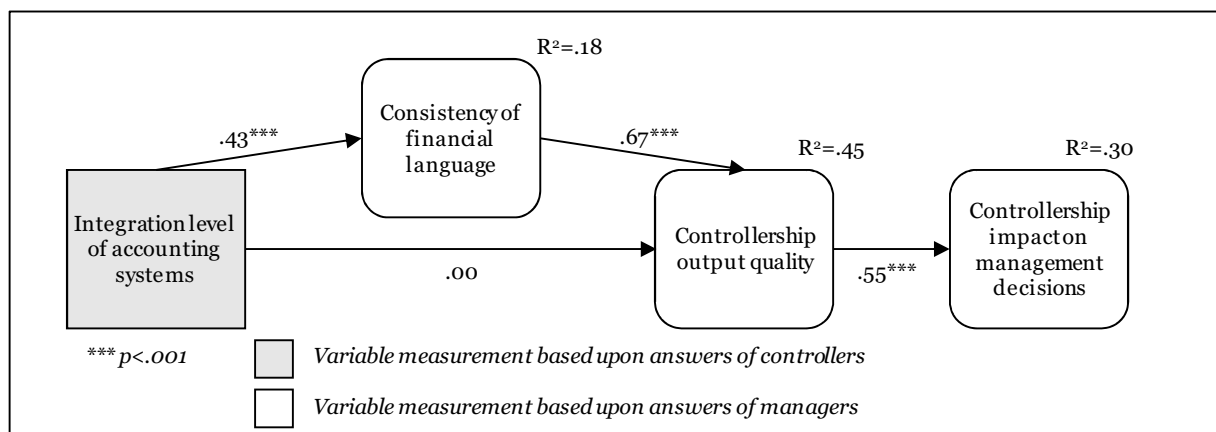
$R^2$=.18

Consistency of financial language

.43***

.67***

$R^2$=.45

$R^2$=.30

Integration level of accounting systems

Controllership output quality

Controllership impact on management decisions

.00

.55***

*** p<.001

Variable measurement based upon answers of controllers

Variable measurement based upon answers of managers